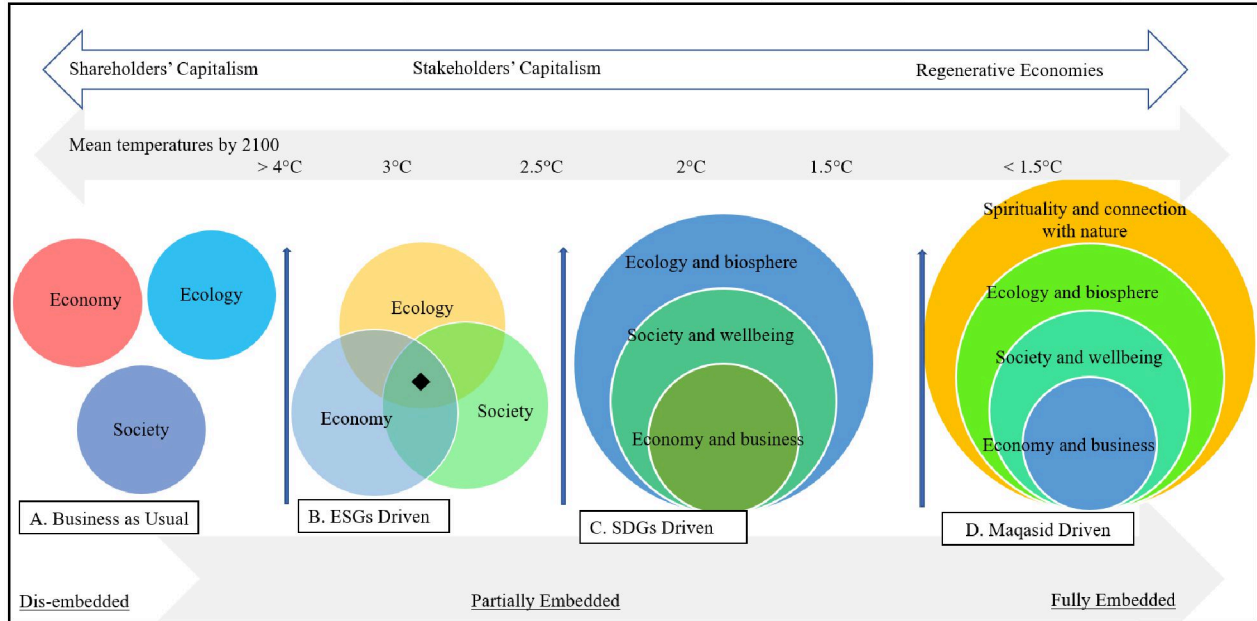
Shareholders' Capitalism

Stakeholders' Capitalism

Regenerative Economies

Mean temperatures by 2100

> 4°C

3°C

2.5°C

2°C

1.5°C

< 1.5°C

Economy

Ecology

Society

A. Business as Usual

Ecology

Economy

Society

B. ESGs Driven

Ecology and biosphere

Society and wellbeing

Economy and business

C. SDGs Driven

Spirituality and connection with nature

Ecology and biosphere

Society and wellbeing

Economy and business

D. Maqasid Driven

Dis-embedded

Partially Embedded

Fully Embedded